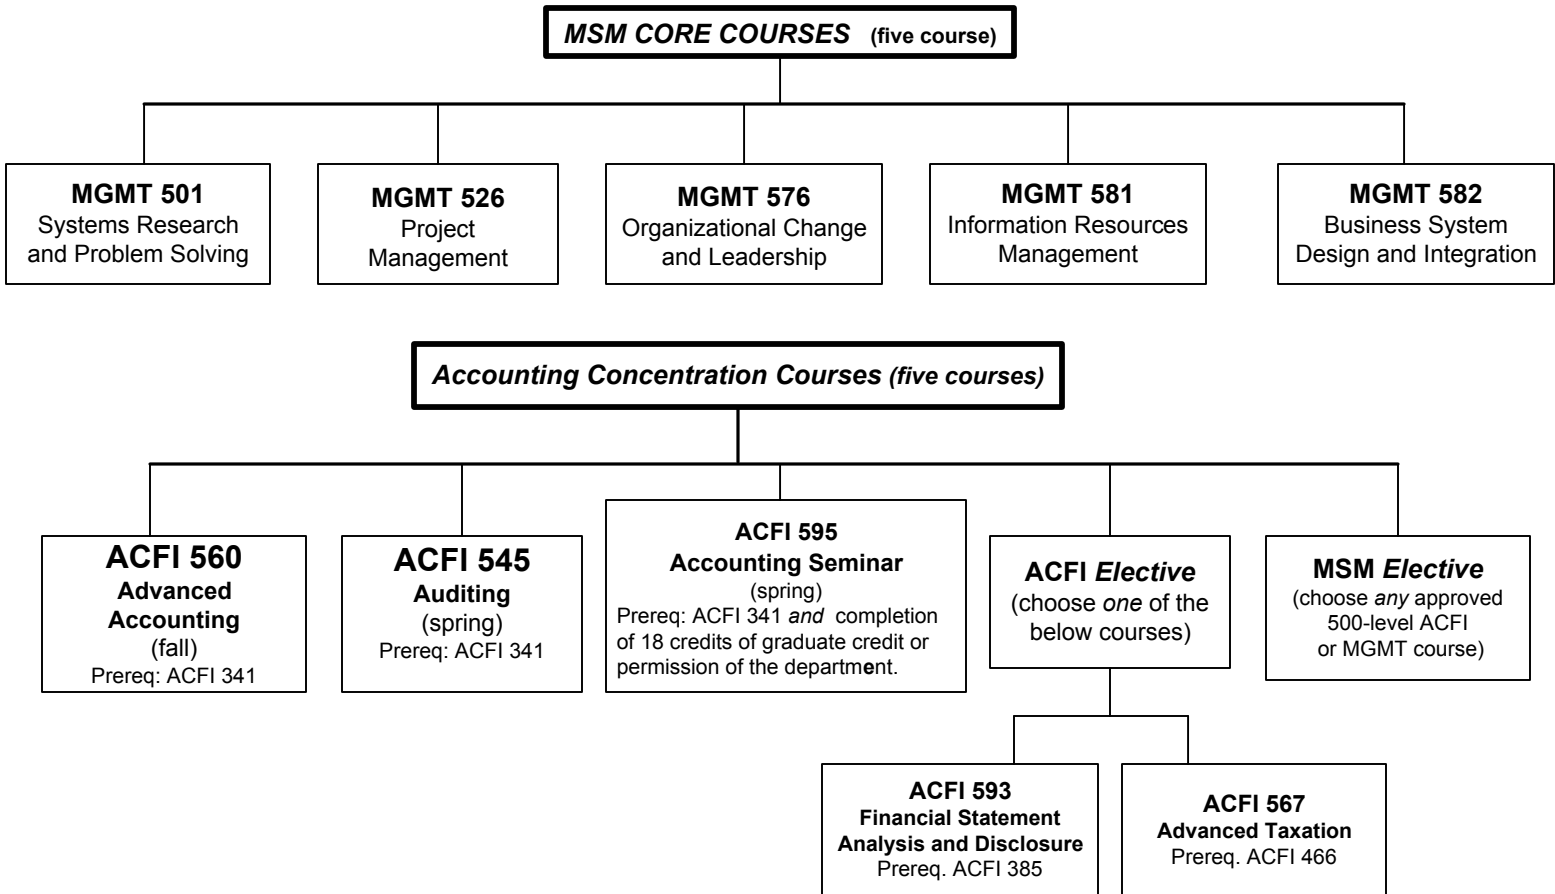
MSM CORE COURSES (five course)

MGMT 501
Systems Research and Problem Solving

MGMT 526
Project Management

MGMT 576
Organizational Change and Leadership

MGMT 581
Information Resources Management

MGMT 582
Business System Design and Integration

Accounting Concentration Courses (five courses)

ACFI 560
Advanced Accounting
(fall)
Prereq: ACFI 341

ACFI 545
Auditing
(spring)
Prereq: ACFI 341

ACFI 595
Accounting Seminar
(spring)
Prereq: ACFI 341 and completion of 18 credits of graduate credit or permission of the department.

ACFI Elective
(choose one of the below courses)

MSM Elective
(choose any approved 500-level ACFI or MGMT course)

ACFI 593
Financial Statement Analysis and Disclosure
Prereq. ACFI 385

ACFI 567
Advanced Taxation
Prereq. ACFI 466